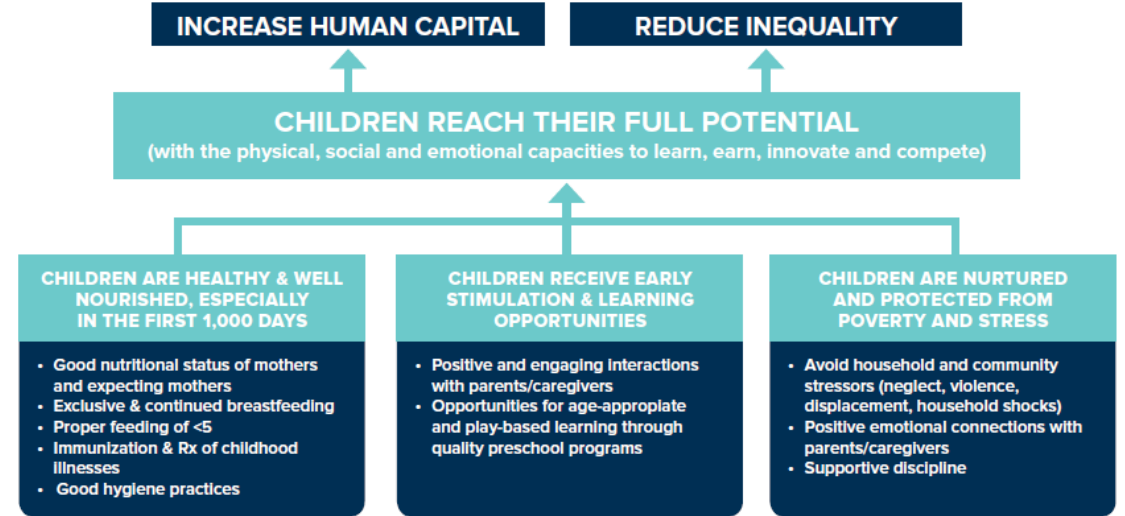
INCREASE HUMAN CAPITAL

REDUCE INEQUALITY

CHILDREN REACH THEIR FULL POTENTIAL
(with the physical, social and emotional capacities to learn, earn, innovate and compete)

CHILDREN ARE HEALTHY & WELL NOURISHED, ESPECIALLY IN THE FIRST 1,000 DAYS

- Good nutritional status of mothers and expecting mothers
- Exclusive & continued breastfeeding
- Proper feeding of <5
- Immunization & Rx of childhood illnesses
- Good hygiene practices

CHILDREN RECEIVE EARLY STIMULATION & LEARNING OPPORTUNITIES

- Positive and engaging interactions with parents/caregivers
- Opportunities for age-appropriate and play-based learning through quality preschool programs

CHILDREN ARE NURTURED AND PROTECTED FROM POVERTY AND STRESS

- Avoid household and community stressors (neglect, violence, displacement, household shocks)
- Positive emotional connections with parents/caregivers
- Supportive discipline